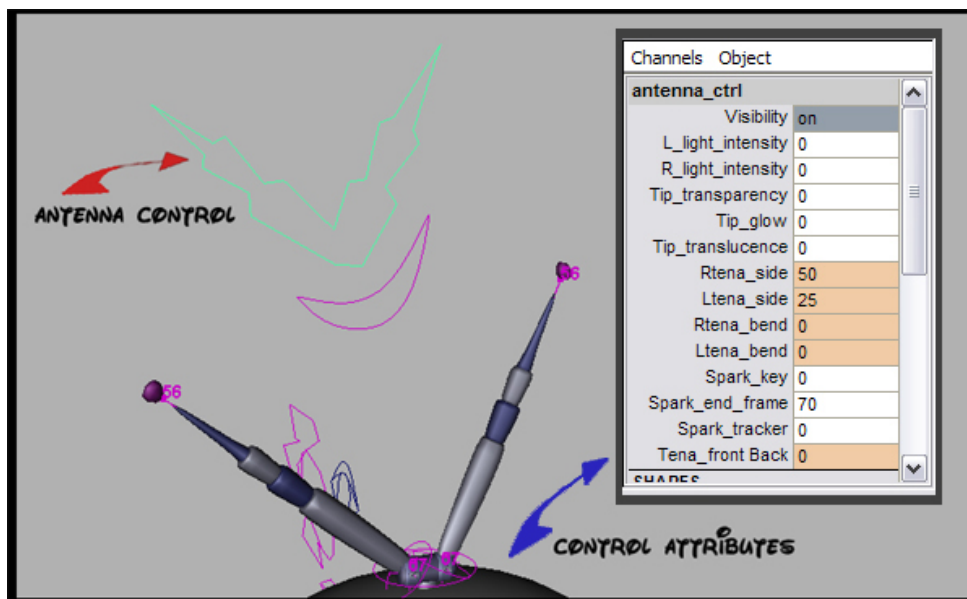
ANTENNA CONTROL

56

56

67 67

CONTROL ATTRIBUTES

Channels Object

antenna_ctrl

| | |
|---|---|
| Visibility | on |
| L_light_intensity | 0 |
| R_light_intensity | 0 |
| Tip_transparency | 0 |
| Tip_glow | 0 |
| Tip_translucence | 0 |
| Rtena_side | 50 |
| Ltena_side | 25 |
| Rtena_bend | 0 |
| Ltena_bend | 0 |
| Spark_key | 0 |
| Spark_end_frame | 70 |
| Spark_tracker | 0 |
| Tena_front Back | 0 |

SHAPES